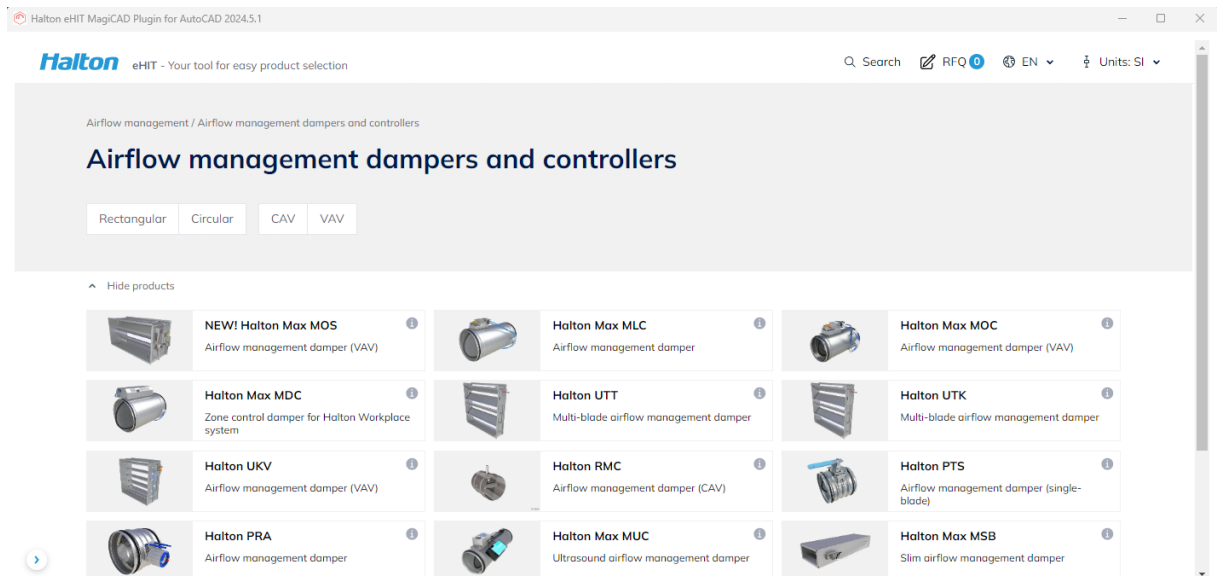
Halton eHIT MagiCAD Plugin for AutoCAD 2024.5.1

Halton eHIT - Your tool for easy product selection

Search RFQ 0 EN Units: SI

Airflow management / Airflow management dampers and controllers

Airflow management dampers and controllers

Rectangular Circular CAV VAV

Hide products

NEW! Halton Max MOS
Airflow management damper (VAV)

Halton Max MLC
Airflow management damper

Halton Max MOC
Airflow management damper (VAV)

Halton Max MDC
Zone control damper for Halton Workplace system

Halton UTT
Multi-blade airflow management damper

Halton UTK
Multi-blade airflow management damper

Halton UKV
Airflow management damper (VAV)

Halton RMC
Airflow management damper (CAV)

Halton PTS
Airflow management damper (single-blade)

Halton PRA
Airflow management damper

Halton Max MUC
Ultrasound airflow management damper

Halton Max MSB
Slim airflow management damper